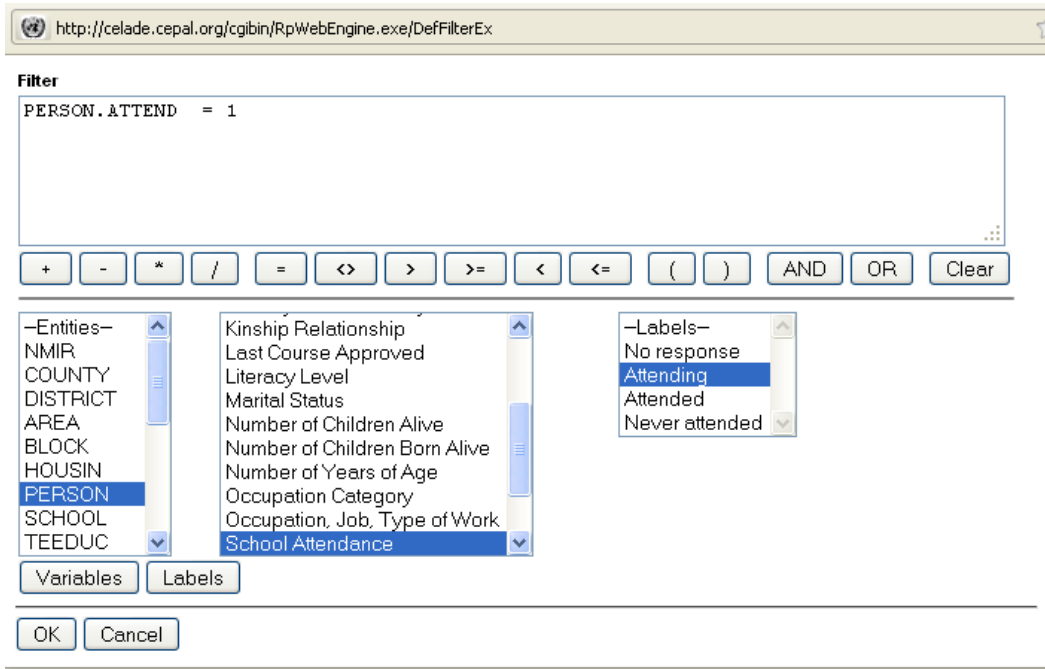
http://celade.cepal.org/cgibin/RpWebEngine.exe/DefFilterEx

Filter

PERSON.ATTEND = 1

+ - * / = <> > >= < <= ( ) AND OR Clear

--Entities--
NMIR
COUNTY
DISTRICT
AREA
BLOCK
HOUSIN
PERSON
SCHOOL
TEEDUC

Kinship Relationship
Last Course Approved
Literacy Level
Marital Status
Number of Children Alive
Number of Children Born Alive
Number of Years of Age
Occupation Category
Occupation, Job, Type of Work
School Attendance

--Labels--
No response
Attending
Attended
Never attended

Variables Labels

OK Cancel